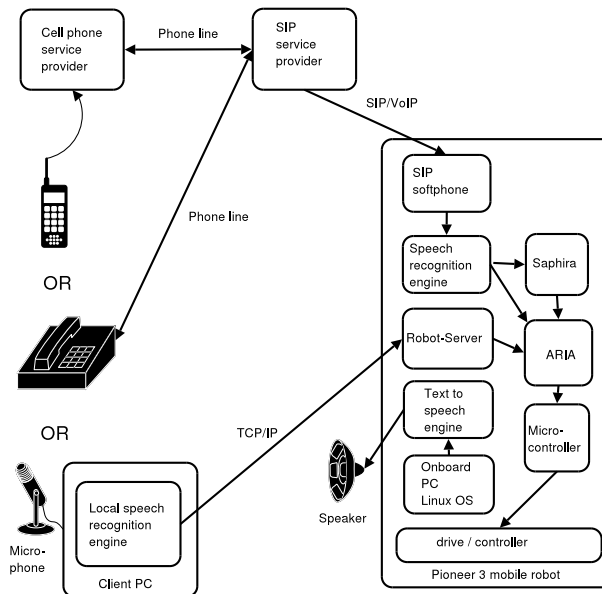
Cell phone service provider

Phone line

SIP service provider

SIP/VoIP

Phone line

OR

OR

SIP softphone

Speech recognition engine

Saphira

Robot-Server

ARIA

Text to speech engine

Micro-controller

Onboard PC Linux OS

TCP/IP

Speaker

Local speech recognition engine

Micro-phone

Client PC

drive / controller

Pioneer 3 mobile robot